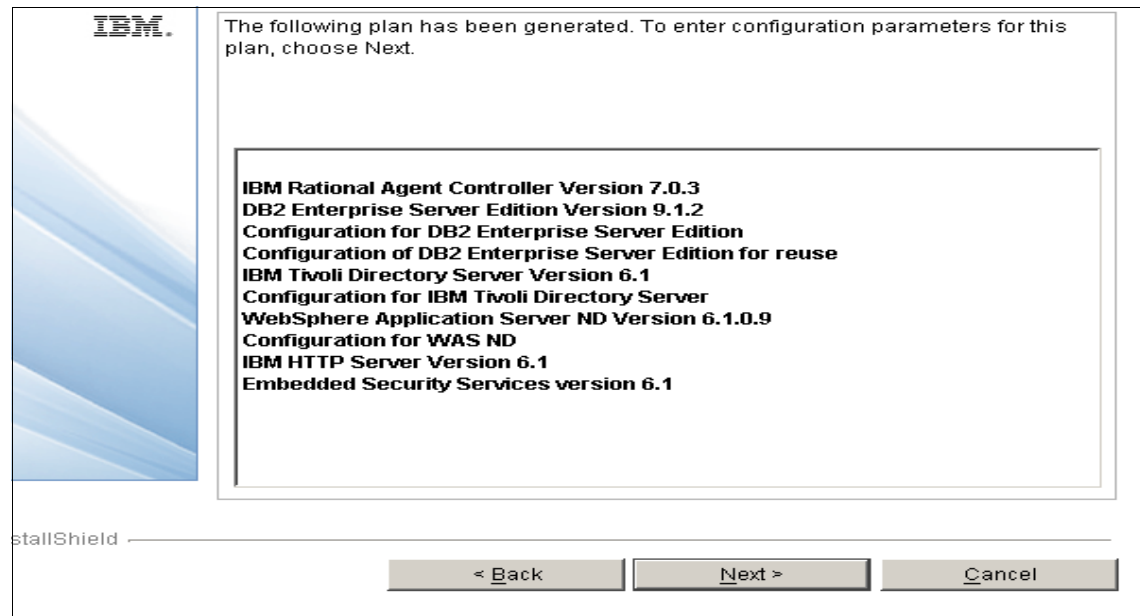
IBM.

The following plan has been generated. To enter configuration parameters for this plan, choose Next.

IBM Rational Agent Controller Version 7.0.3
DB2 Enterprise Server Edition Version 9.1.2
Configuration for DB2 Enterprise Server Edition
Configuration of DB2 Enterprise Server Edition for reuse
IBM Tivoli Directory Server Version 6.1
Configuration for IBM Tivoli Directory Server
WebSphere Application Server ND Version 6.1.0.9
Configuration for WAS ND
IBM HTTP Server Version 6.1
Embedded Security Services version 6.1

stallShield

< Back
Next >
Cancel